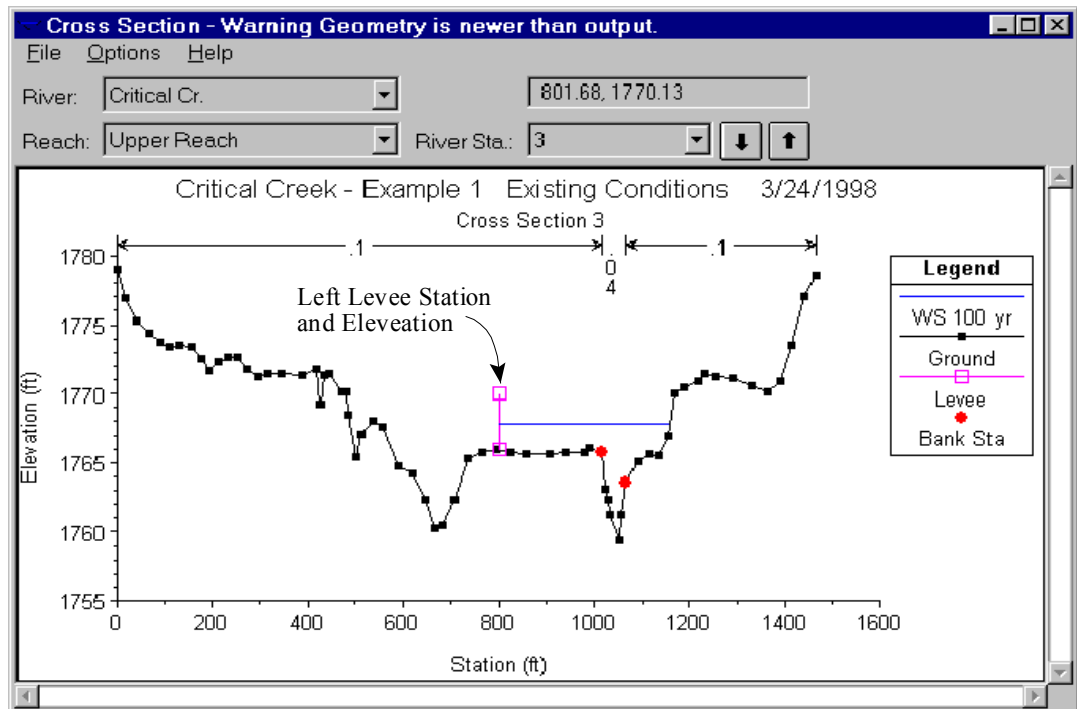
Cross Section - Warning Geometry is newer than output.

File Options Help

River: Critical Cr.

801.68, 1770.13

Reach: Upper Reach

River Sta.: 3

Critical Creek - Example 1 Existing Conditions 3/24/1998

Cross Section 3

.1

.
0
4

.1

Left Levee Station and Eleveation

Legend

WS 100 yr

Ground

Levee

Bank Sta

Elevation (ft)

1780
1775
1770
1765
1760
1755

0 200 400 600 800 1000 1200 1400 1600

Station (ft)